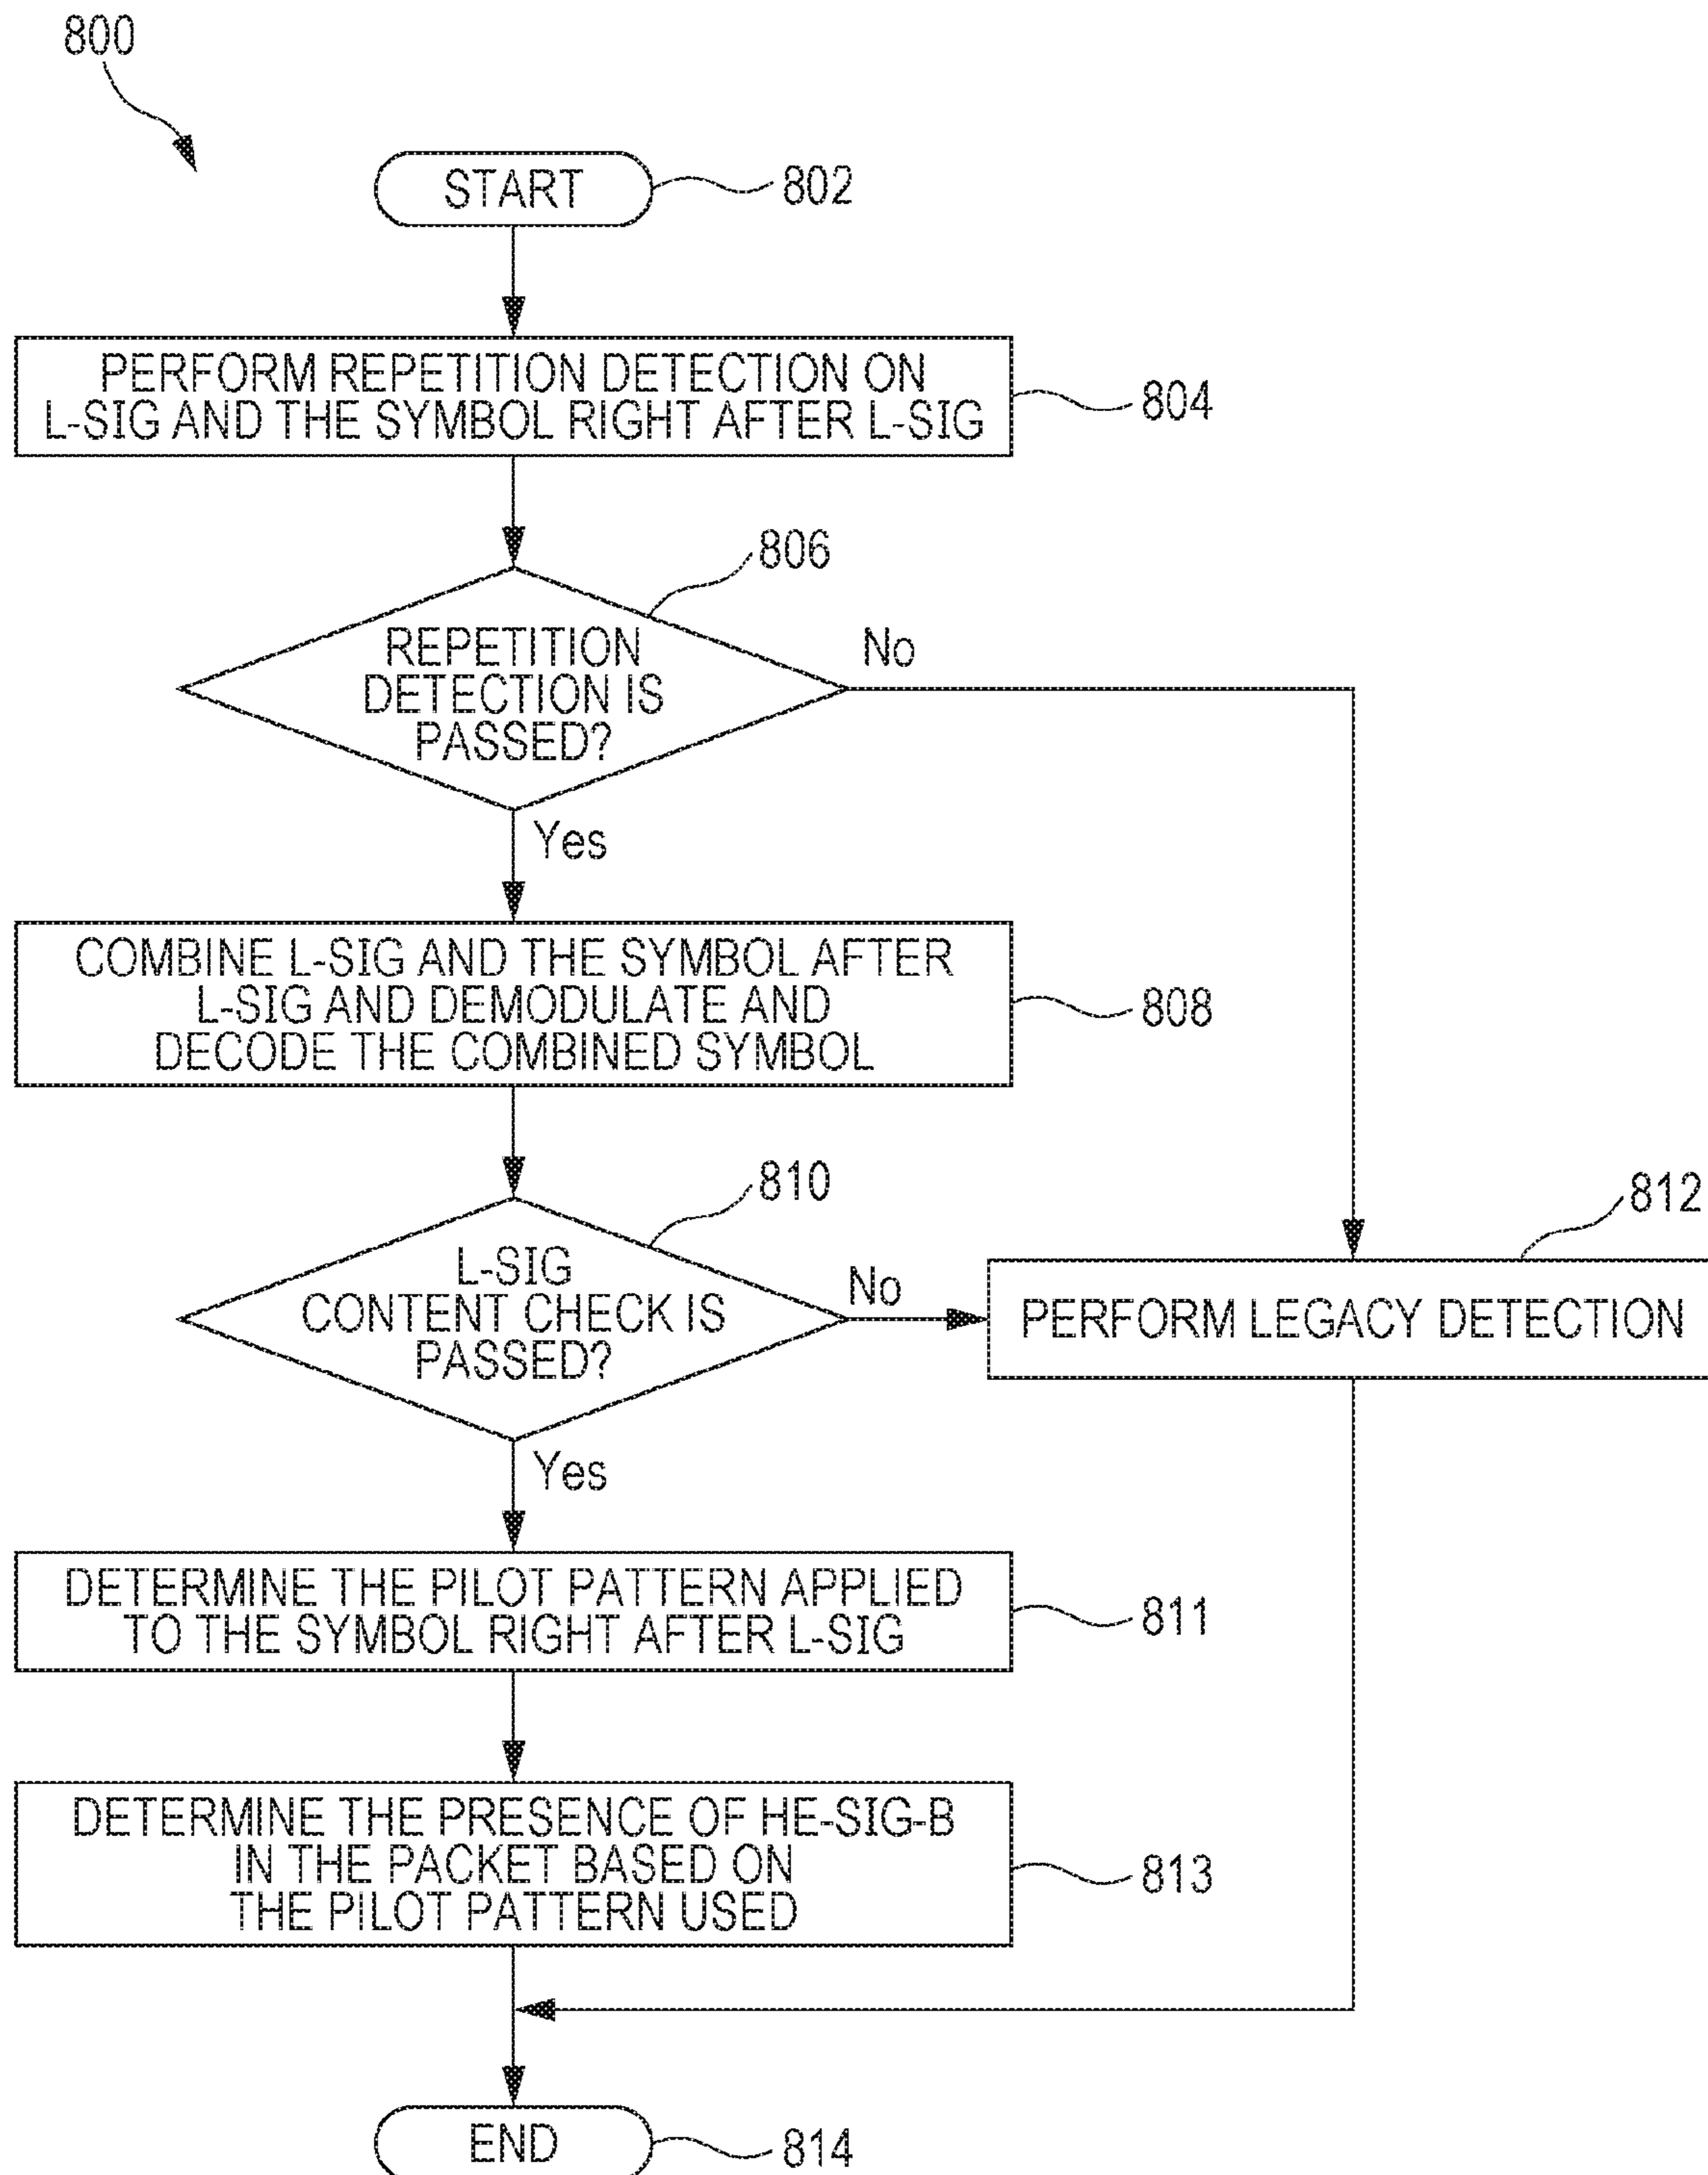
800

START

802

PERFORM REPETITION DETECTION ON L-SIG AND THE SYMBOL RIGHT AFTER L-SIG

804

806

REPETITION DETECTION IS PASSED?

No

Yes

COMBINE L-SIG AND THE SYMBOL AFTER L-SIG AND DEMODULATE AND DECODE THE COMBINED SYMBOL

808

810

L-SIG CONTENT CHECK IS PASSED?

No

812

PERFORM LEGACY DETECTION

Yes

DETERMINE THE PILOT PATTERN APPLIED TO THE SYMBOL RIGHT AFTER L-SIG

811

DETERMINE THE PRESENCE OF HE-SIG-B IN THE PACKET BASED ON THE PILOT PATTERN USED

813

END

814